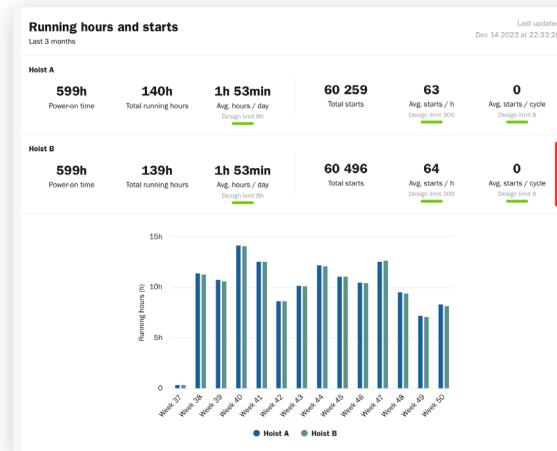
Running hours and starts
Last 3 months

Last update
Dec 14 2023 at 22:33:2

Hoist A

599h
Power-on time

140h
Total running hours

1h 53min
Avg. hours / day
Design limit 8h

60 259
Total starts

63
Avg. starts / h
Design limit 300

0
Avg. starts / cycle
Design limit 8

Hoist B

599h
Power-on time

139h
Total running hours

1h 53min
Avg. hours / day
Design limit 8h

60 496
Total starts

64
Avg. starts / h
Design limit 300

0
Avg. starts / cycle
Design limit 8

15h
10h
5h
0
Running hours (h)

Week 37
Week 38
Week 39
Week 40
Week 41
Week 42
Week 43
Week 44
Week 45
Week 46
Week 47
Week 48
Week 49
Week 50

Hoist A
Hoist B